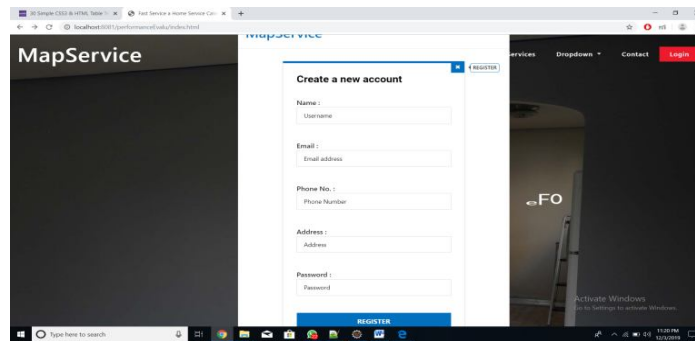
30 Simple CSS3 & HTML Table × Fast Service a Home Service Com ×  +

localhost:8081/performance/jsp/index.html

MapService

MapService

ervices Dropdown Contact Login

× REGISTER

Create a new account

Name :

Username

Email :

Email address

Phone No. :

Phone Number

Address :

Address

Password :

Password

REGISTER

FO

Activate Windows
Go to Settings to activate Windows.

Type here to search

11:20 PM
12/3/2019